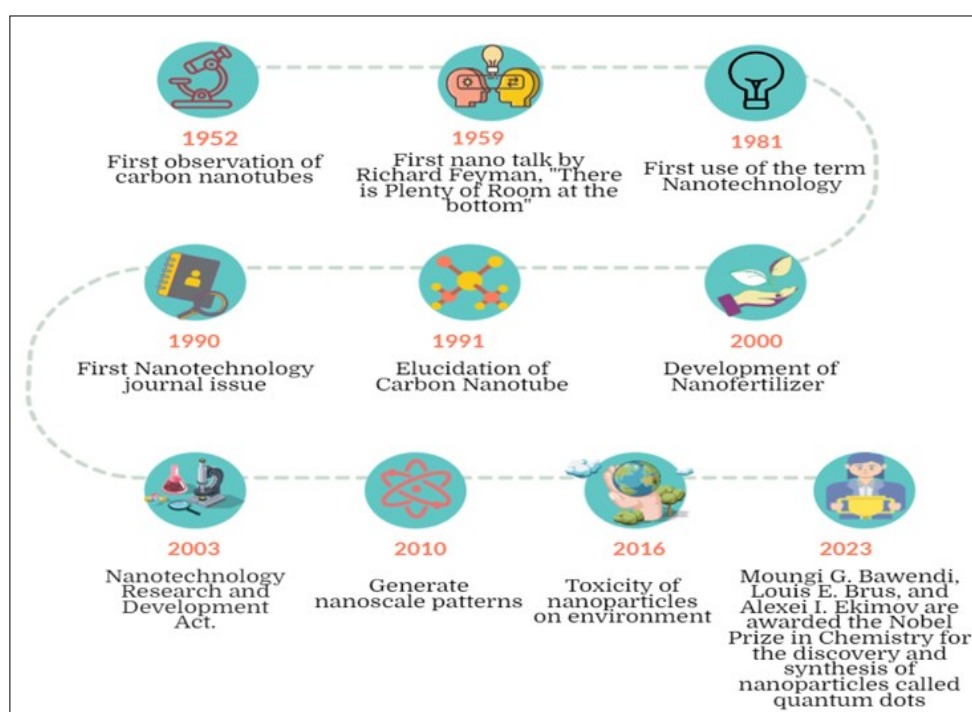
1952
First observation of carbon nanotubes

1959
First nano talk by Richard Feyman, "There is Plenty of Room at the bottom"

1981
First use of the term Nanotechnology

1990
First Nanotechnology journal issue

1991
Elucidation of Carbon Nanotube

2000
Development of Nanofertilizer

2003
Nanotechnology Research and Development Act.

2010
Generate nanoscale patterns

2016
Toxicity of nanoparticles on environment

2023
Moungi G. Bawendi, Louis E. Brus, and Alexei I. Ekimov are awarded the Nobel Prize in Chemistry for the discovery and synthesis of nanoparticles called quantum dots